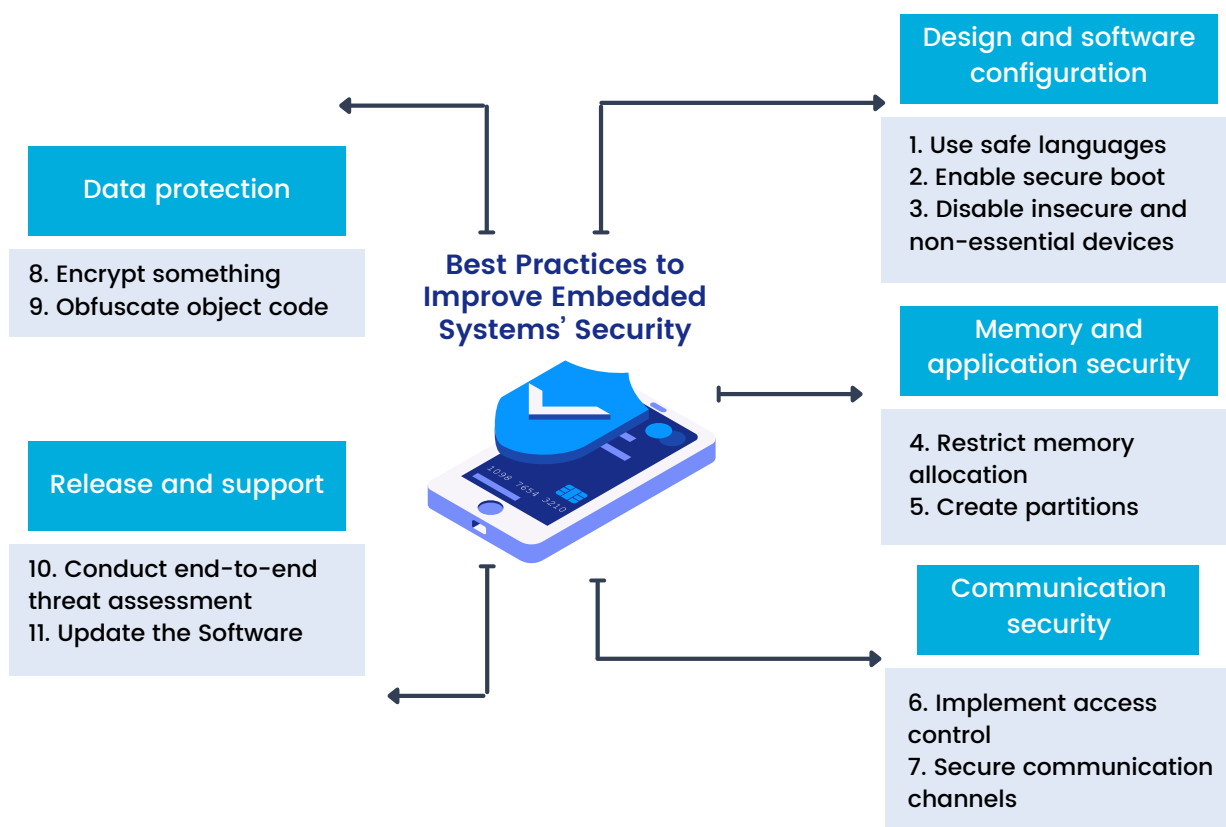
Best Practices to Improve Embedded Systems' Security

Data protection

8. Encrypt something
9. Obfuscate object code

Design and software configuration

1. Use safe languages
2. Enable secure boot
3. Disable insecure and non-essential devices

Memory and application security

4. Restrict memory allocation
5. Create partitions

Release and support

10. Conduct end-to-end threat assessment
11. Update the Software

Communication security

6. Implement access control
7. Secure communication channels

1098 7654 3210